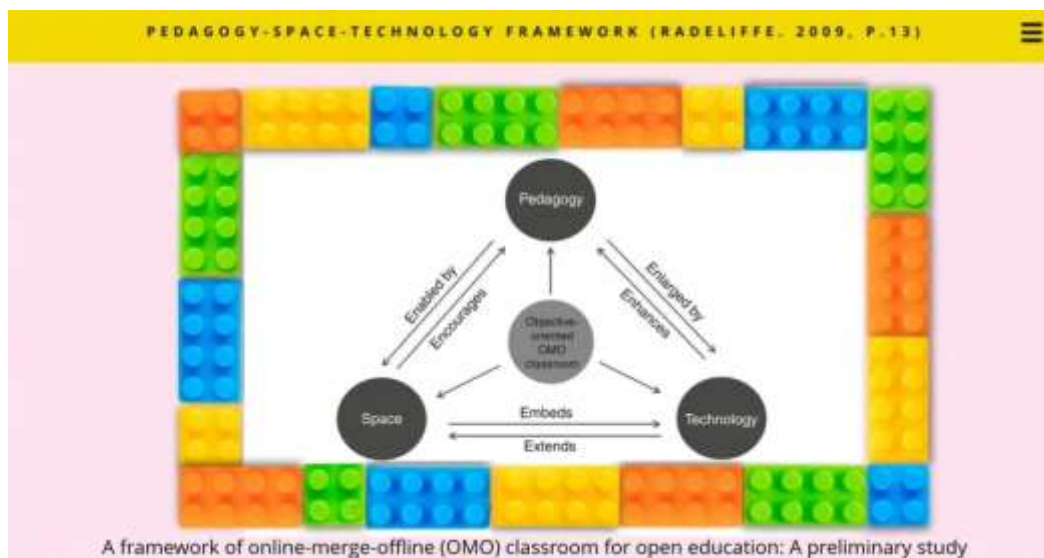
PEDAGOGY-SPACE-TECHNOLOGY FRAMEWORK (RADELIFFE. 2009, P.13)

Pedagogy

Enabled by

Encourages

Enlarged by

Enhances

Objective-oriented OMO classroom

Space

Technology

Embeds

Extends

A framework of online-merge-offline (OMO) classroom for open education: A preliminary study